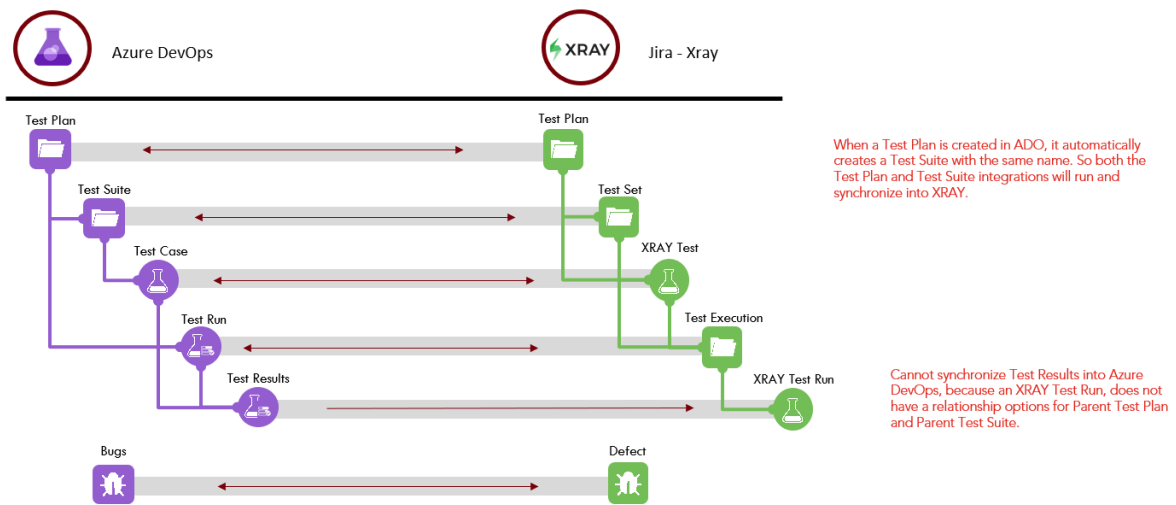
Azure DevOps

XRAY

Jira - Xray

Test Plan

Test Plan

When a Test Plan is created in ADO, it automatically creates a Test Suite with the same name. So both the Test Plan and Test Suite integrations will run and synchronize into XRAY.

Test Suite

Test Set

Test Case

XRAY Test

Test Run

Test Execution

Cannot synchronize Test Results into Azure DevOps, because an XRAY Test Run, does not have a relationship options for Parent Test Plan and Parent Test Suite.

Test Results

XRAY Test Run

Bugs

Defect